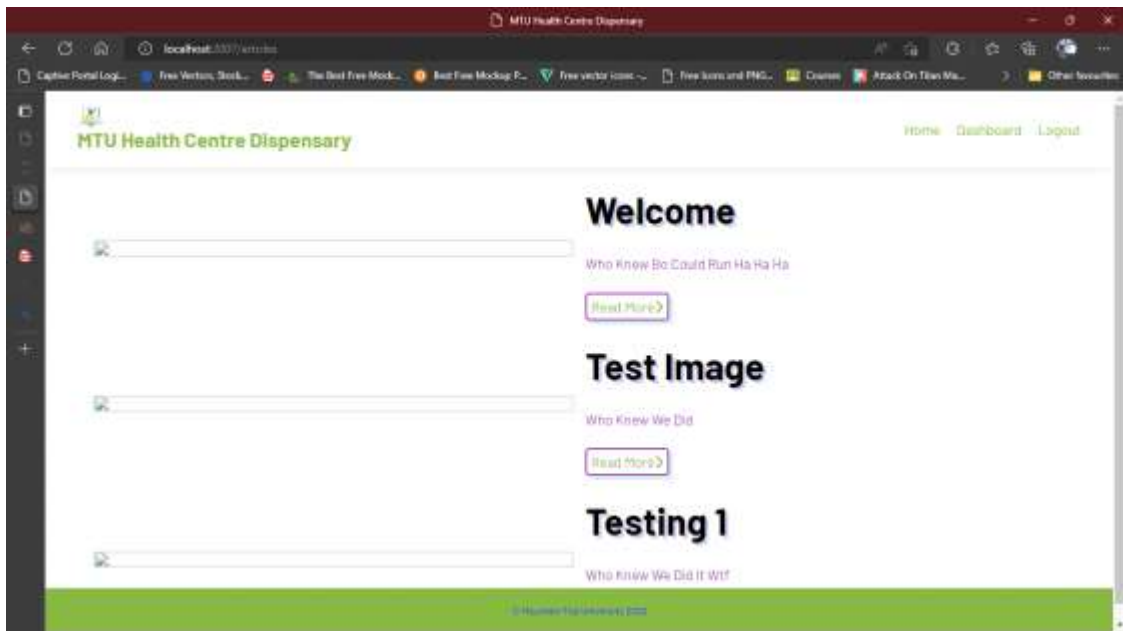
MTU Health Centre Dispensary

localhost:3000/articles

Captive Portal Logi... Free Vectors, Stock... The Best Free Mock... Best Free Mockup P... Free vector icons -... Free Icons and PNG... Courses Attack On Titan Ma... Other favourites

MTU Health Centre Dispensary

Home Dashboard Logout

Welcome

Who Knew Bo Could Run Ha Ha Ha

Read More

Test Image

Who Knew We Did

Read More

Testing 1

Who Knew We Did It Wtf

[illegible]